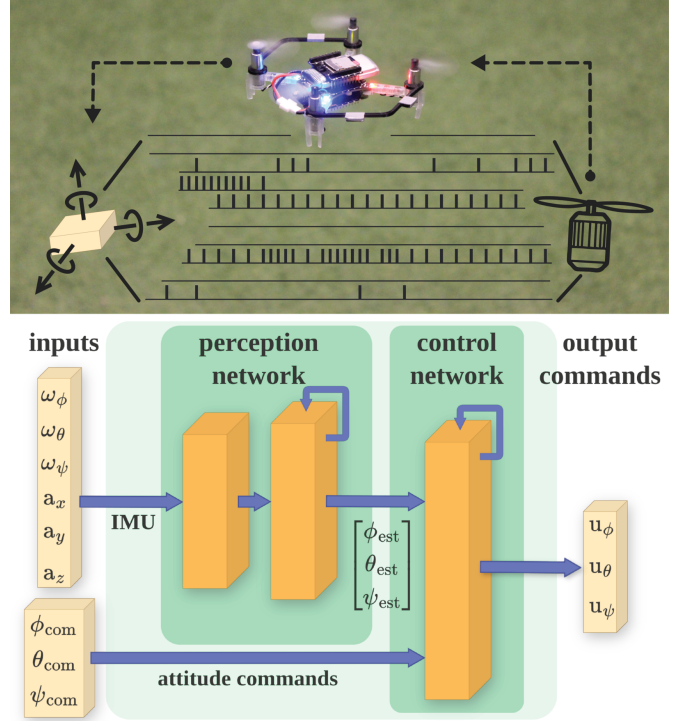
inputs

perception network

control network

output commands

$\omega_\phi$
$\omega_\theta$
$\omega_\psi$
$a_x$
$a_y$
$a_z$

IMU

$\begin{bmatrix}\phi_{\text{est}}\\ \theta_{\text{est}}\\ \psi_{\text{est}}\end{bmatrix}$

$u_\phi$
$u_\theta$
$u_\psi$

$\phi_{\text{com}}$
$\theta_{\text{com}}$
$\psi_{\text{com}}$

attitude commands